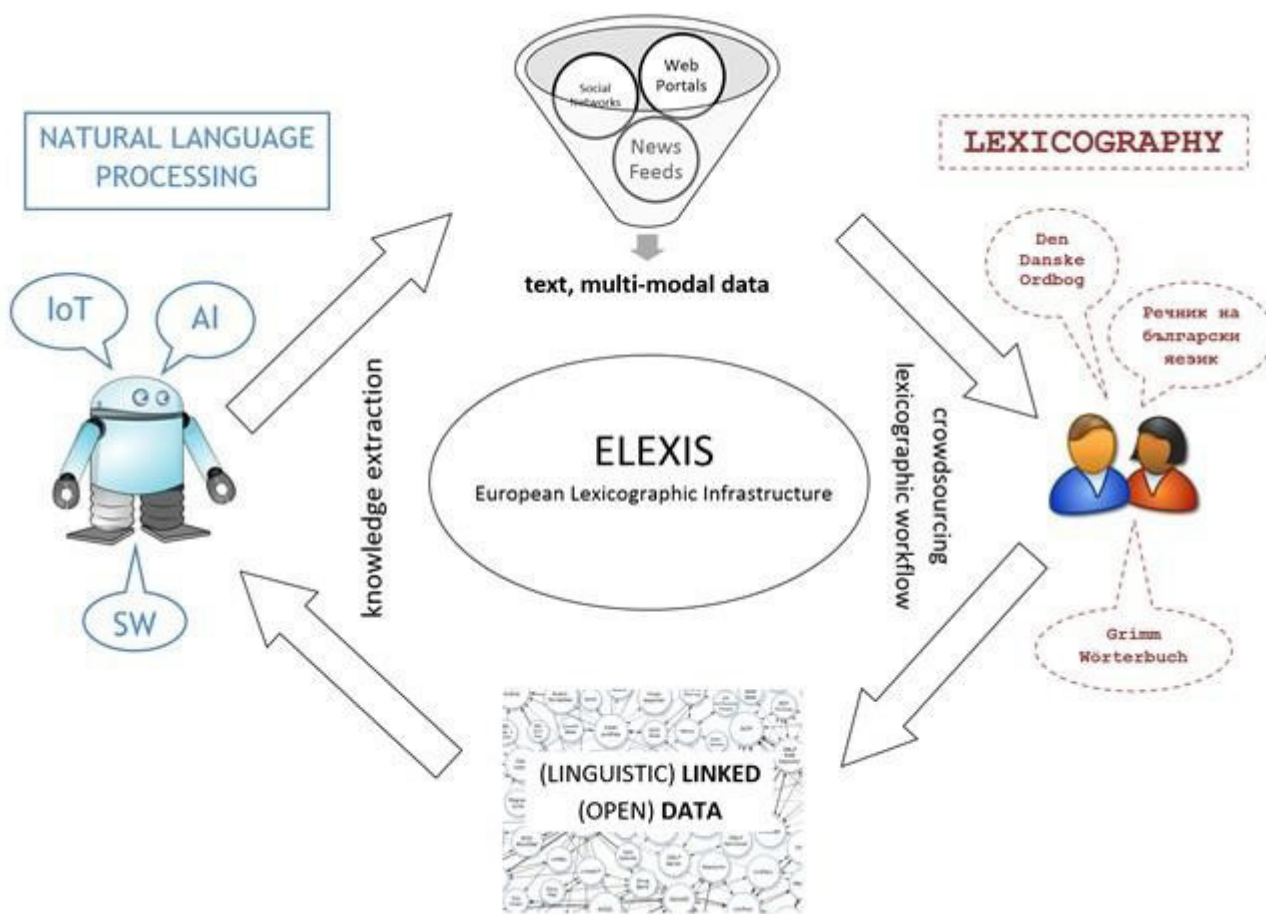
Social Networks

Web Portals

News Feeds

text, multi-modal data

NATURAL LANGUAGE PROCESSING

LEXICOGRAPHY

IoT

AI

SW

Den Danske Ordbog

Речник на българския език

Grimm Wörterbuch

knowledge extraction

crowdsourcing lexicographic workflow

ELEXIS

European Lexicographic Infrastructure

(LINGUISTIC) LINKED (OPEN) DATA